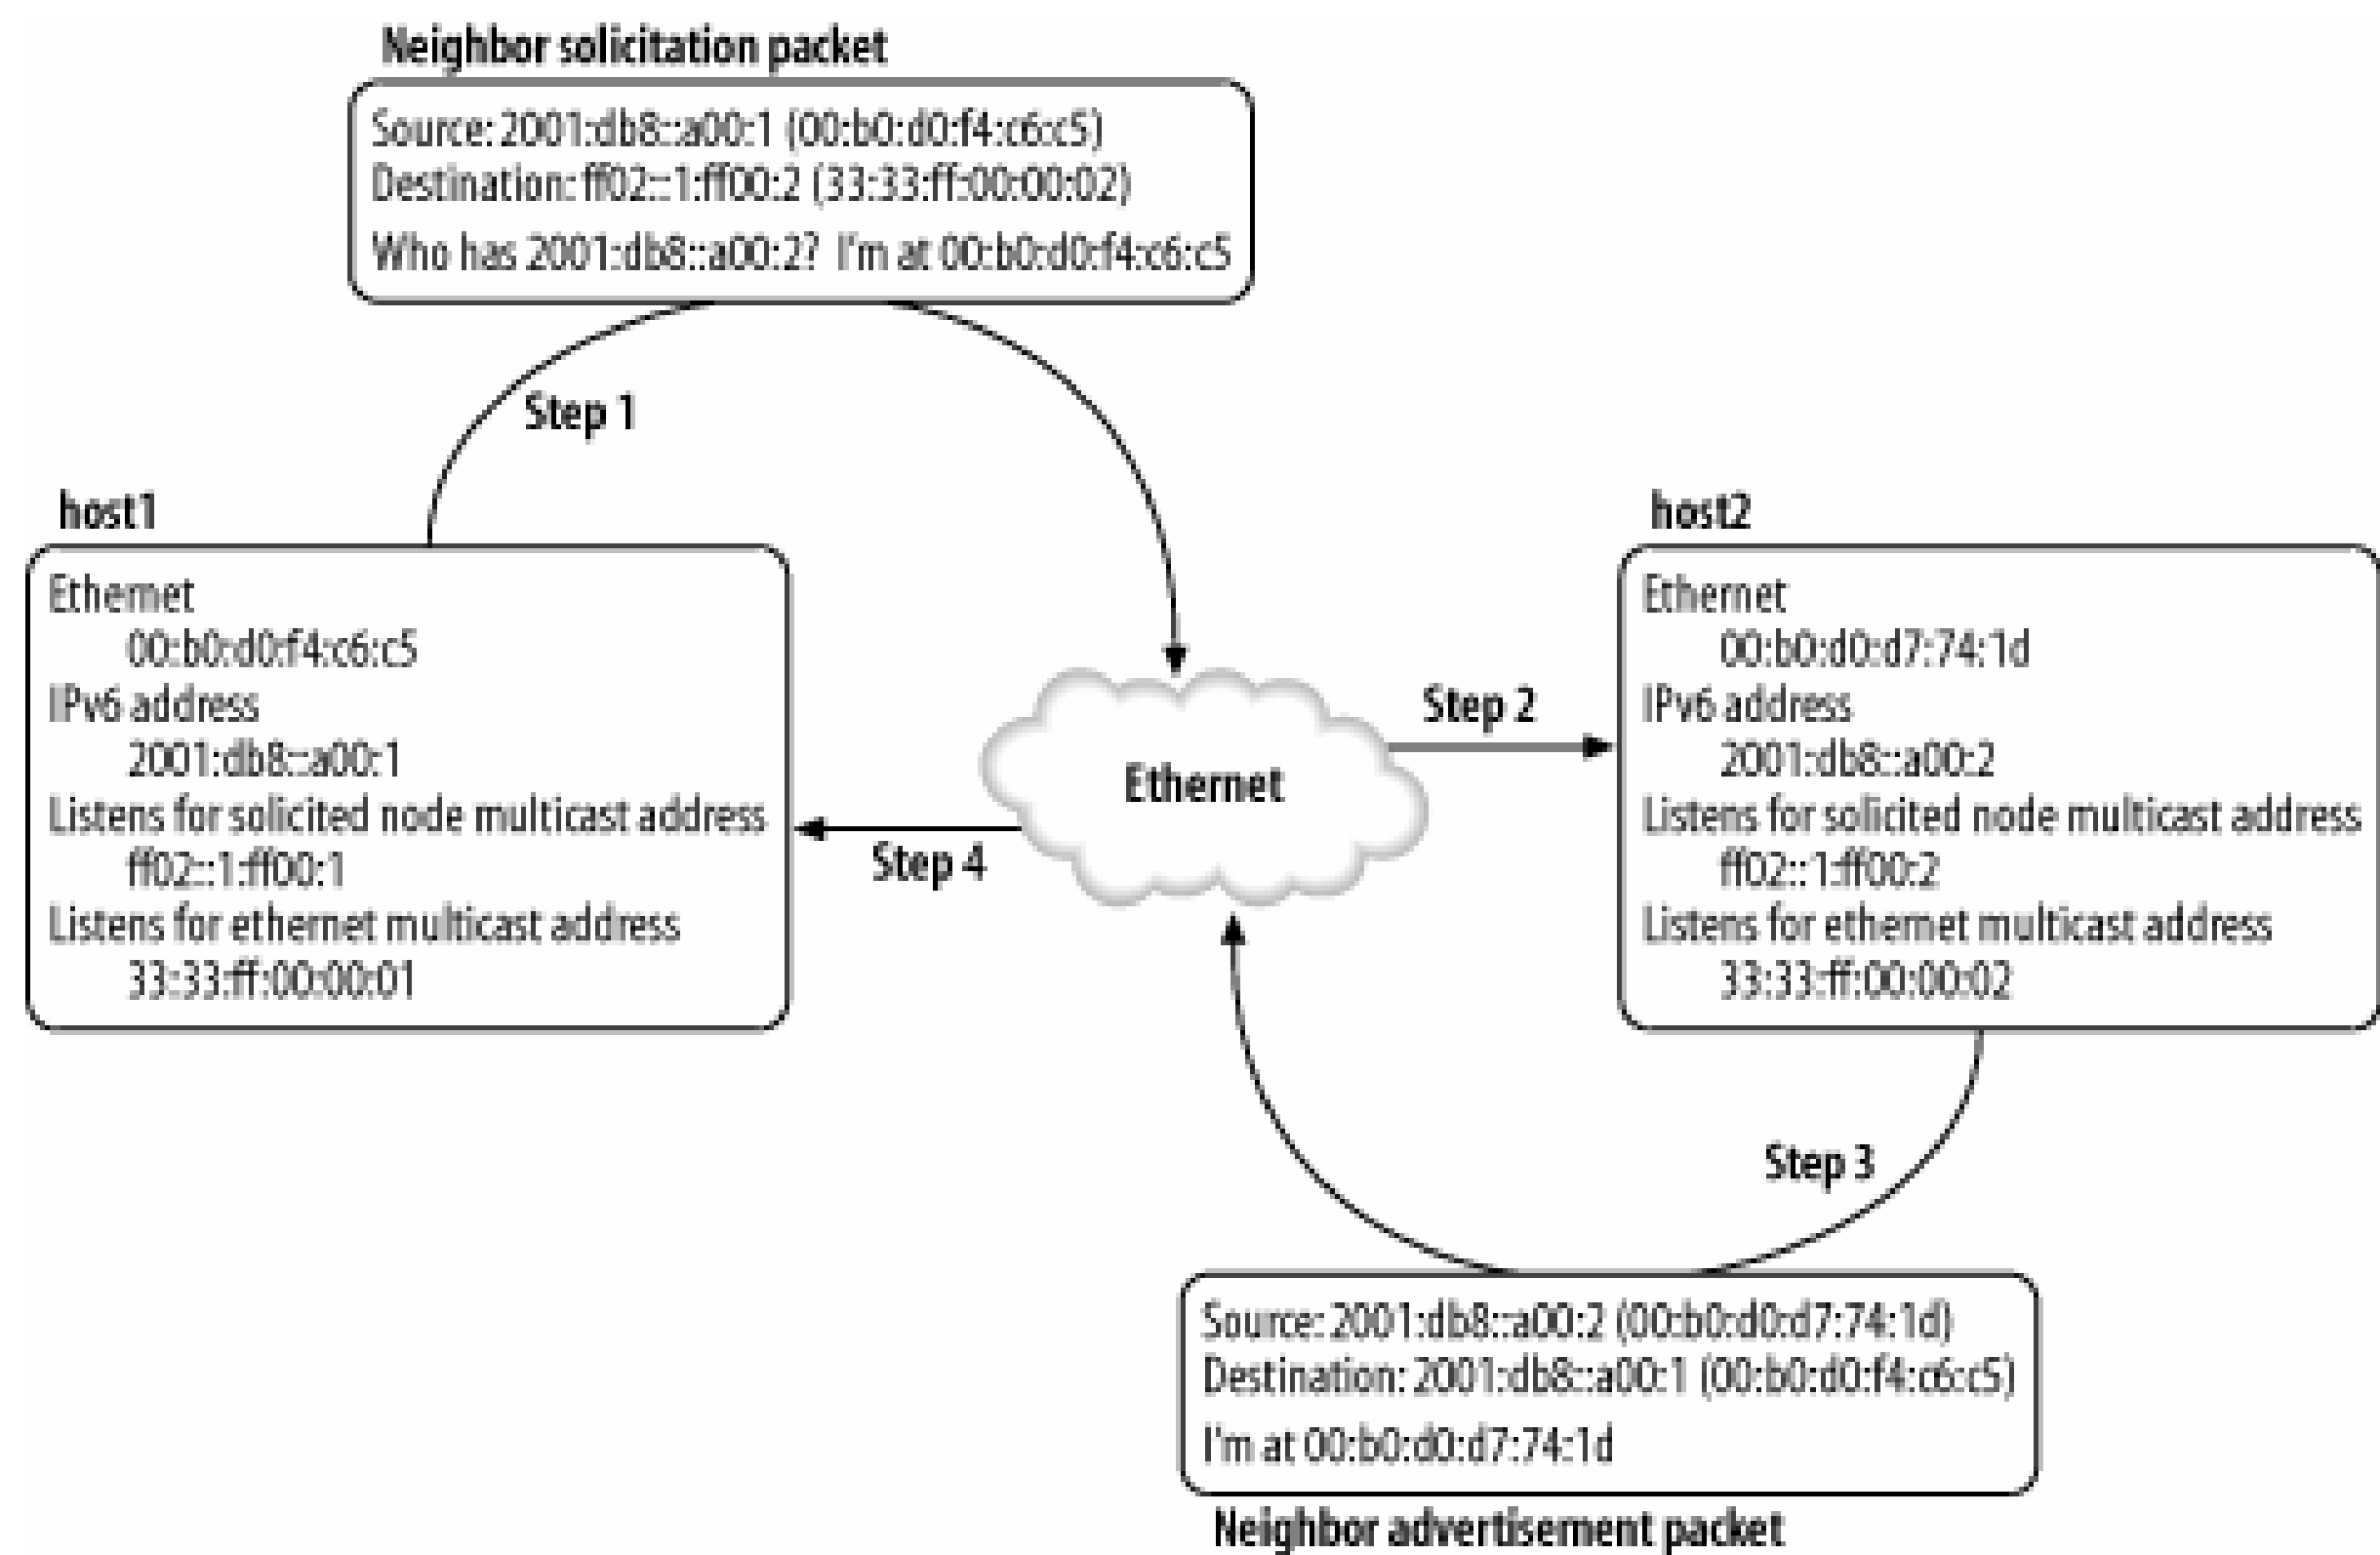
Neighbor solicitation packet

Source: 2001:db8::a00:1 (00:b0:d0:f4:c6:c5)
Destination: ff02::1:ff00:2 (33:33:ff:00:00:02)
Who has 2001:db8::a00:2? I'm at 00:b0:d0:f4:c6:c5

Step 1

host1

Ethernet
00:b0:d0:f4:c6:c5
IPv6 address
2001:db8::a00:1
Listens for solicited node multicast address
ff02::1:ff00:1
Listens for ethernet multicast address
33:33:ff:00:00:01

Step 4

Ethernet

Step 2

host2

Ethernet
00:b0:d0:d7:74:1d
IPv6 address
2001:db8::a00:2
Listens for solicited node multicast address
ff02::1:ff00:2
Listens for ethernet multicast address
33:33:ff:00:00:02

Step 3

Source: 2001:db8::a00:2 (00:b0:d0:d7:74:1d)
Destination: 2001:db8::a00:1 (00:b0:d0:f4:c6:c5)
I'm at 00:b0:d0:d7:74:1d

Neighbor advertisement packet